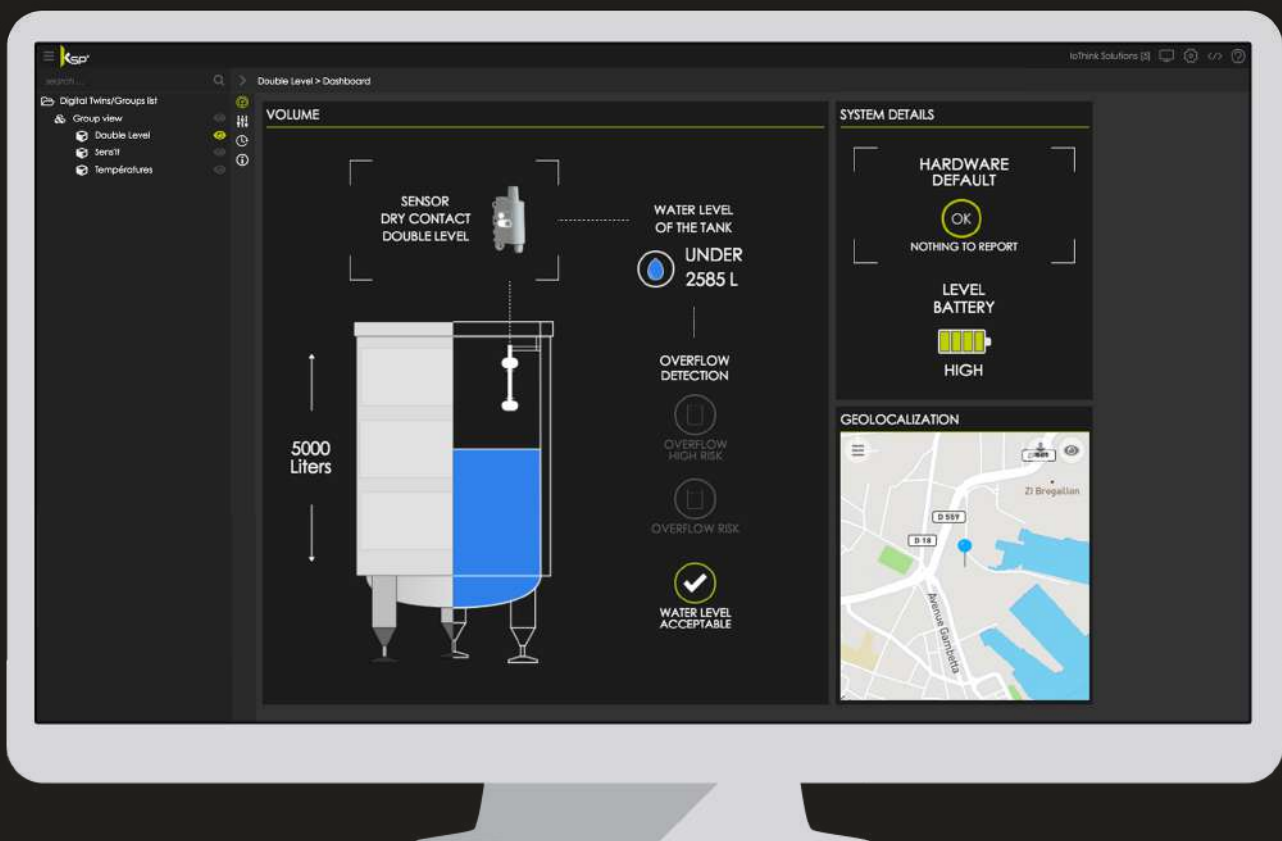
KSP

IoThink Solutions (3)

search...

Double Level > Dashboard

Digital Twins/Groups list

Group view

Double Level

Sens'it

Températures

VOLUME

SENSOR DRY CONTACT DOUBLE LEVEL

WATER LEVEL OF THE TANK

UNDER 2585 L

5000 Liters

OVERFLOW DETECTION

OVERFLOW HIGH RISK

OVERFLOW RISK

WATER LEVEL ACCEPTABLE

SYSTEM DETAILS

HARDWARE DEFAULT

OK

NOTHING TO REPORT

LEVEL BATTERY

HIGH

GEOLOCALIZATION

ZI Bregaillon

D 559

D 18

Avenue Gambetta